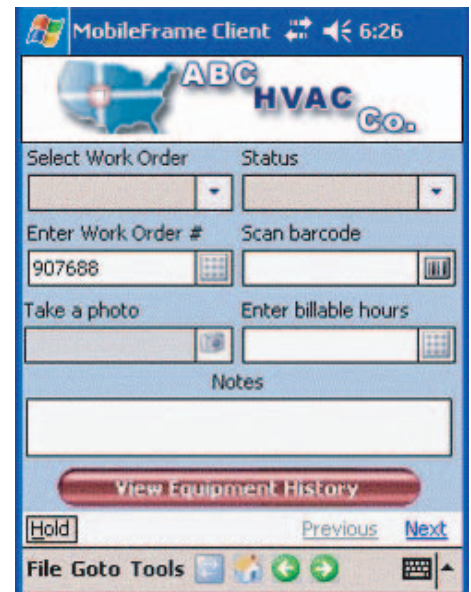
MobileFrame Client 6:26

ABC HVAC Co.

Select Work Order

Status

Enter Work Order #

907688

Scan barcode

Take a photo

Enter billable hours

Notes

View Equipment History

Hold

Previous

Next

File Goto Tools